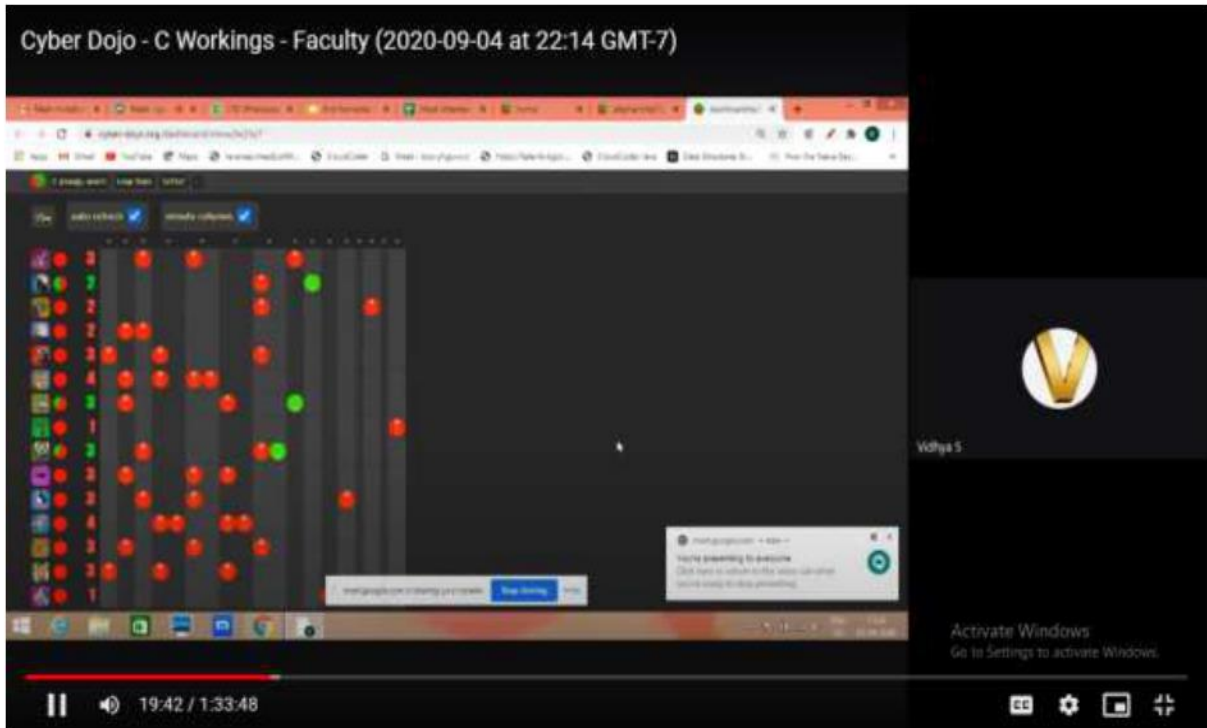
Cyber Dojo - C Workings - Faculty (2020-09-04 at 22:14 GMT-7)

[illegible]

auto refresh

minute columns

3
2
2
2
3
4
3
1
3
3
3
4
3
3
1

You're presenting to everyone

Stop sharing

Vidhya S

Activate Windows
Go to Settings to activate Windows.

19:42 / 1:33:48